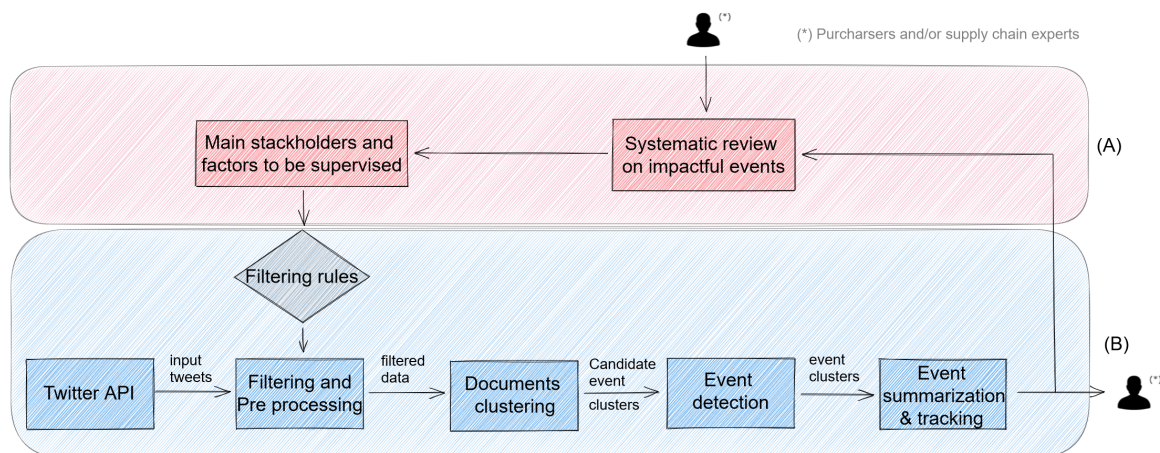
(*)

(*) Purcharsers and/or supply chain experts

Main stackholders and factors to be supervised

Systematic review on impactful events

(A)

Filtering rules

(B)

Twitter API

input tweets

Filtering and Pre processing

filtered data

Documents clustering

Candidate event clusters

Event detection

event clusters

Event summarization & tracking

(*)